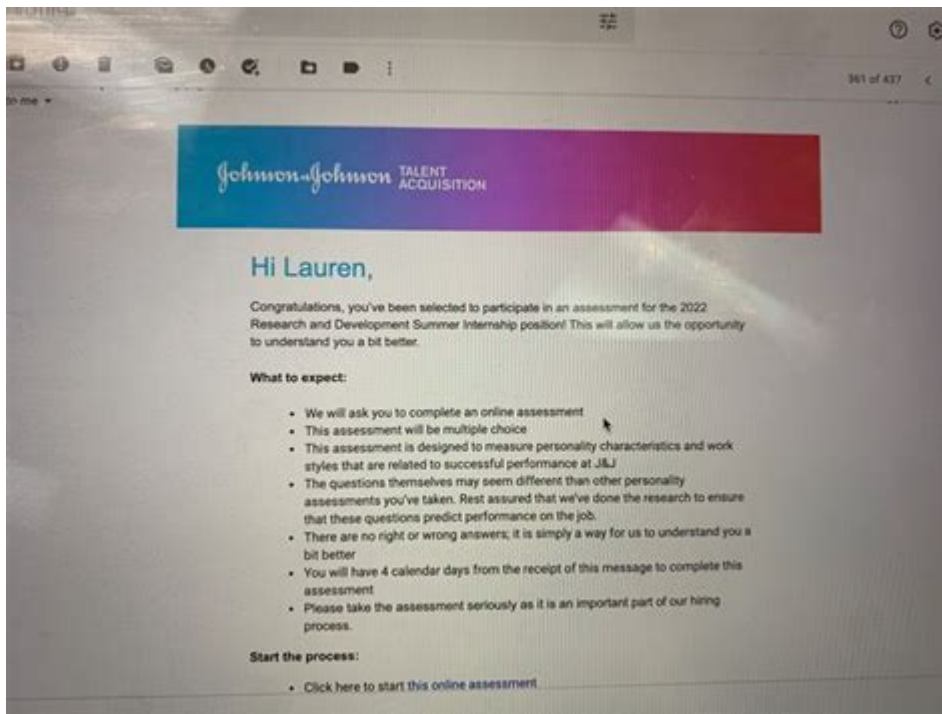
361 of 437

to me

Johnson & Johnson TALENT ACQUISITION

Hi Lauren,

Congratulations, you've been selected to participate in an assessment for the 2022 Research and Development Summer Internship position! This will allow us the opportunity to understand you a bit better.

What to expect:

- We will ask you to complete an online assessment
- This assessment will be multiple choice
- This assessment is designed to measure personality characteristics and work styles that are related to successful performance at J&J
- The questions themselves may seem different than other personality assessments you've taken. Rest assured that we've done the research to ensure that these questions predict performance on the job.
- There are no right or wrong answers; it is simply a way for us to understand you a bit better
- You will have 4 calendar days from the receipt of this message to complete this assessment
- Please take the assessment seriously as it is an important part of our hiring process.

Start the process:

- Click here to start this online assessment